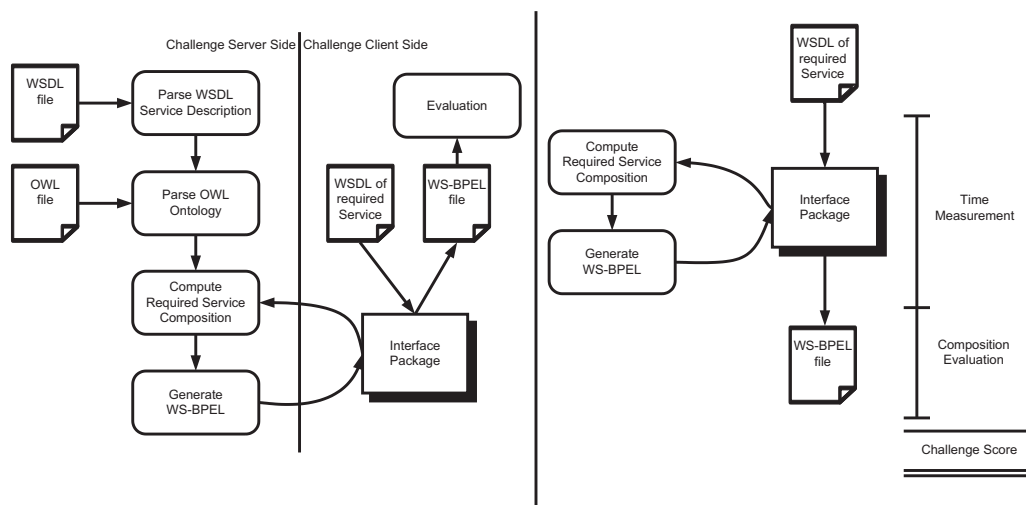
Challenge Server Side Challenge Client Side

WSDL file

Parse WSDL Service Description

OWL file

Parse OWL Ontology

Compute Required Service Composition

Generate WS-BPEL

Evaluation

WSDL of required Service

WS-BPEL file

Interface Package

WSDL of required Service

Compute Required Service Composition

Generate WS-BPEL

Interface Package

WS-BPEL file

Time Measurement

Composition Evaluation

Challenge Score